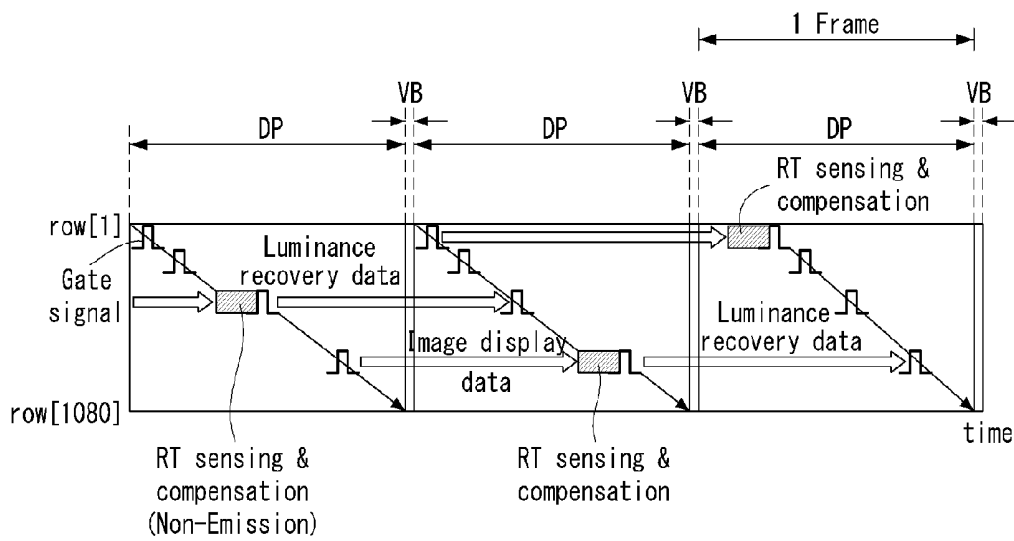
1 Frame

VB VB VB

DP DP DP

RT sensing & compensation

row[1]

Luminance recovery data

Gate signal

Image display data

Luminance recovery data

row[1080]

time

RT sensing & compensation (Non-Emission)

RT sensing & compensation